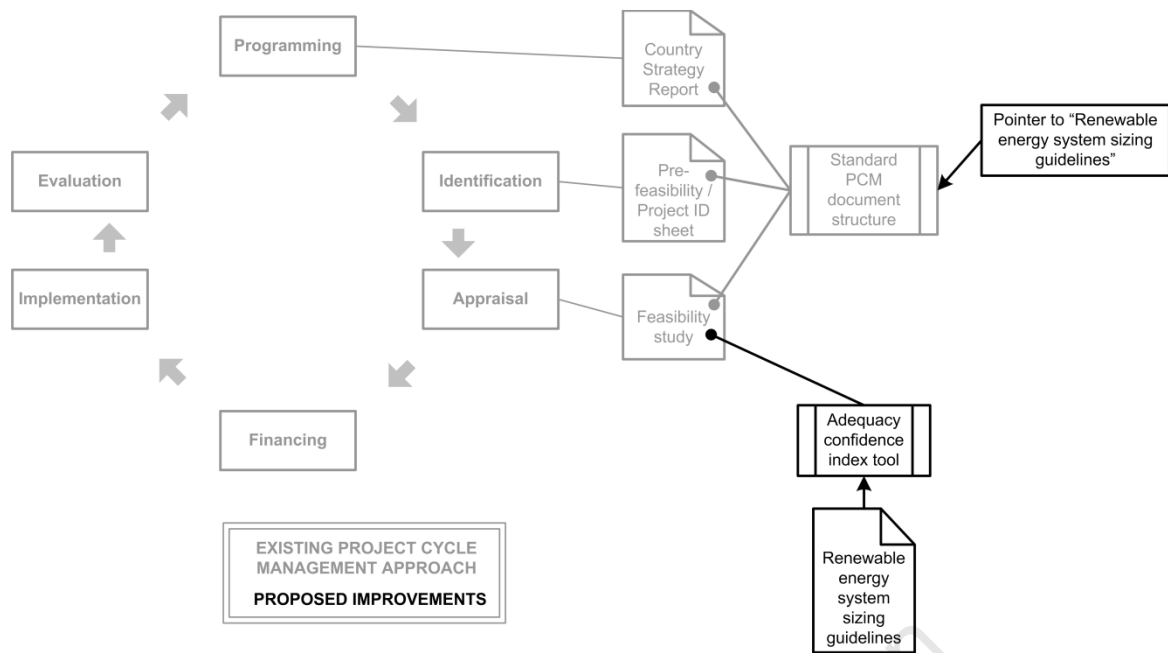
Programming

Country Strategy Report

Pointer to "Renewable energy system sizing guidelines"

Evaluation

Identification

Pre-feasibility / Project ID sheet

Standard PCM document structure

Implementation

Appraisal

Feasibility study

Financing

Adequacy confidence index tool

EXISTING PROJECT CYCLE MANAGEMENT APPROACH

PROPOSED IMPROVEMENTS

Renewable energy system sizing guidelines